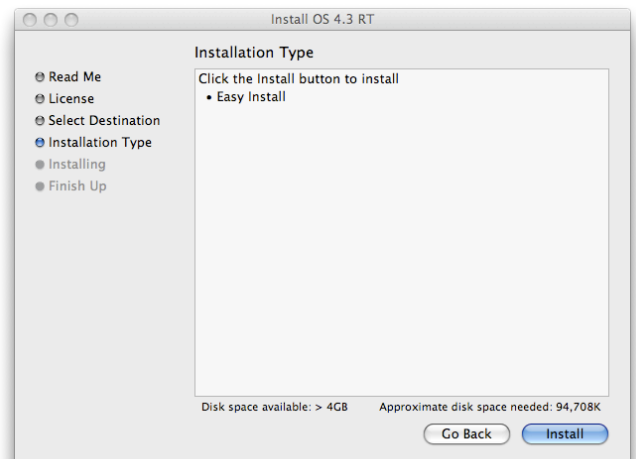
Install OS 4.3 RT

Installation Type

Read Me
License
Select Destination
Installation Type
Installing
Finish Up

Click the Install button to install
• Easy Install

Disk space available: > 4GB
Approximate disk space needed: 94,708K

Go Back
Install